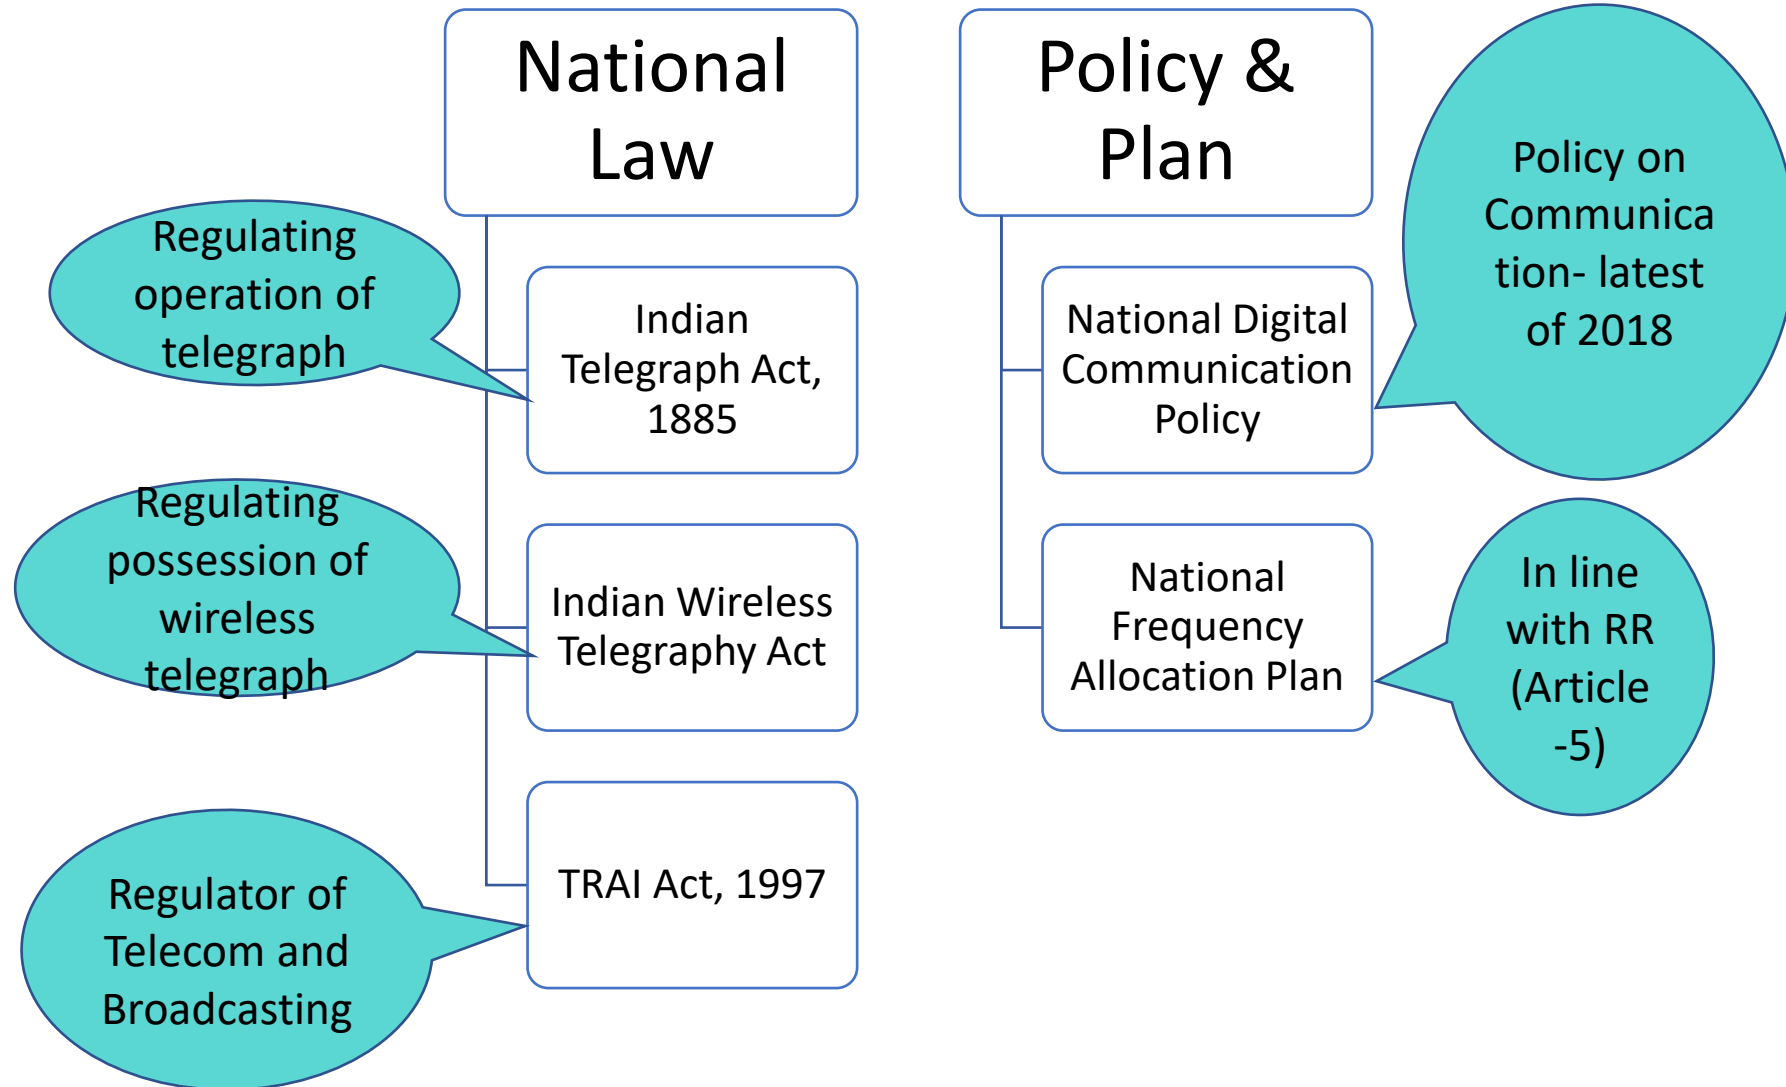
National Law

Regulating operation of telegraph

Indian Telegraph Act, 1885

Regulating possession of wireless telegraph

Indian Wireless Telegraphy Act

Regulator of Telecom and Broadcasting

TRAI Act, 1997

Policy & Plan

Policy on Communication- latest of 2018

National Digital Communication Policy

In line with RR (Article -5)

National Frequency Allocation Plan